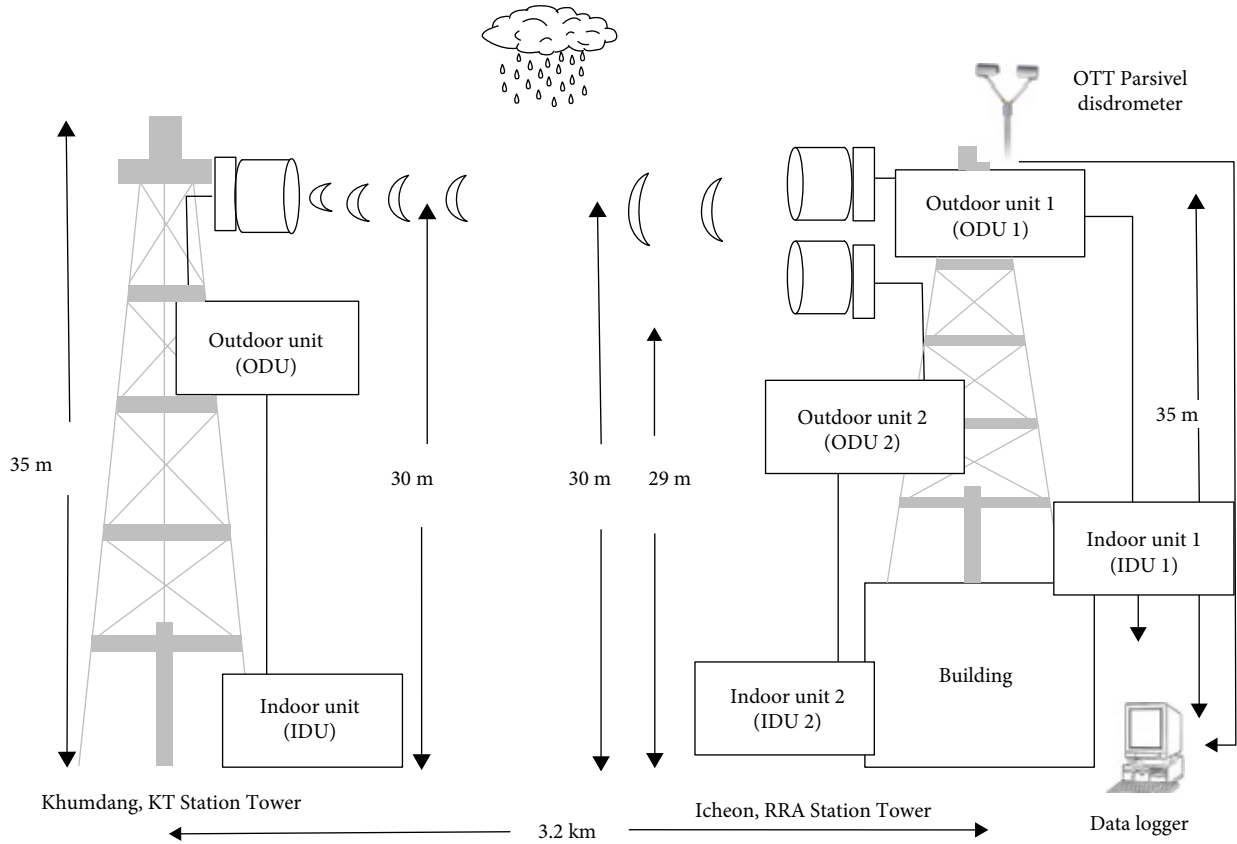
OTT Parsivel disdrometer

Outdoor unit 1 (ODU 1)

Outdoor unit (ODU)

Outdoor unit 2 (ODU 2)

35 m

30 m

30 m

29 m

35 m

Indoor unit 1 (IDU 1)

Building

Indoor unit (IDU)

Indoor unit 2 (IDU 2)

Khumdang, KT Station Tower

Icheon, RRA Station Tower

3.2 km

Data logger